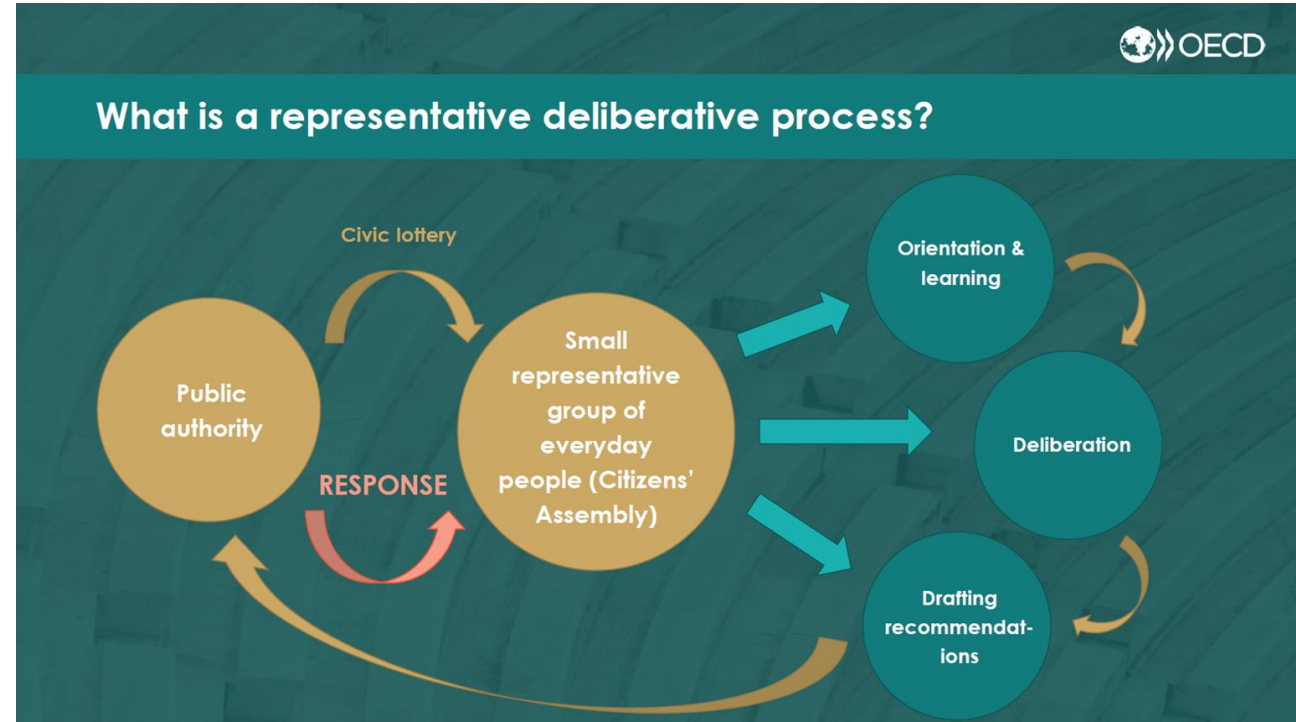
OECD

What is a representative deliberative process?

Civic lottery

Public authority

RESPONSE

Small representative group of everyday people (Citizens' Assembly)

Orientation & learning

Deliberation

Drafting recommendations